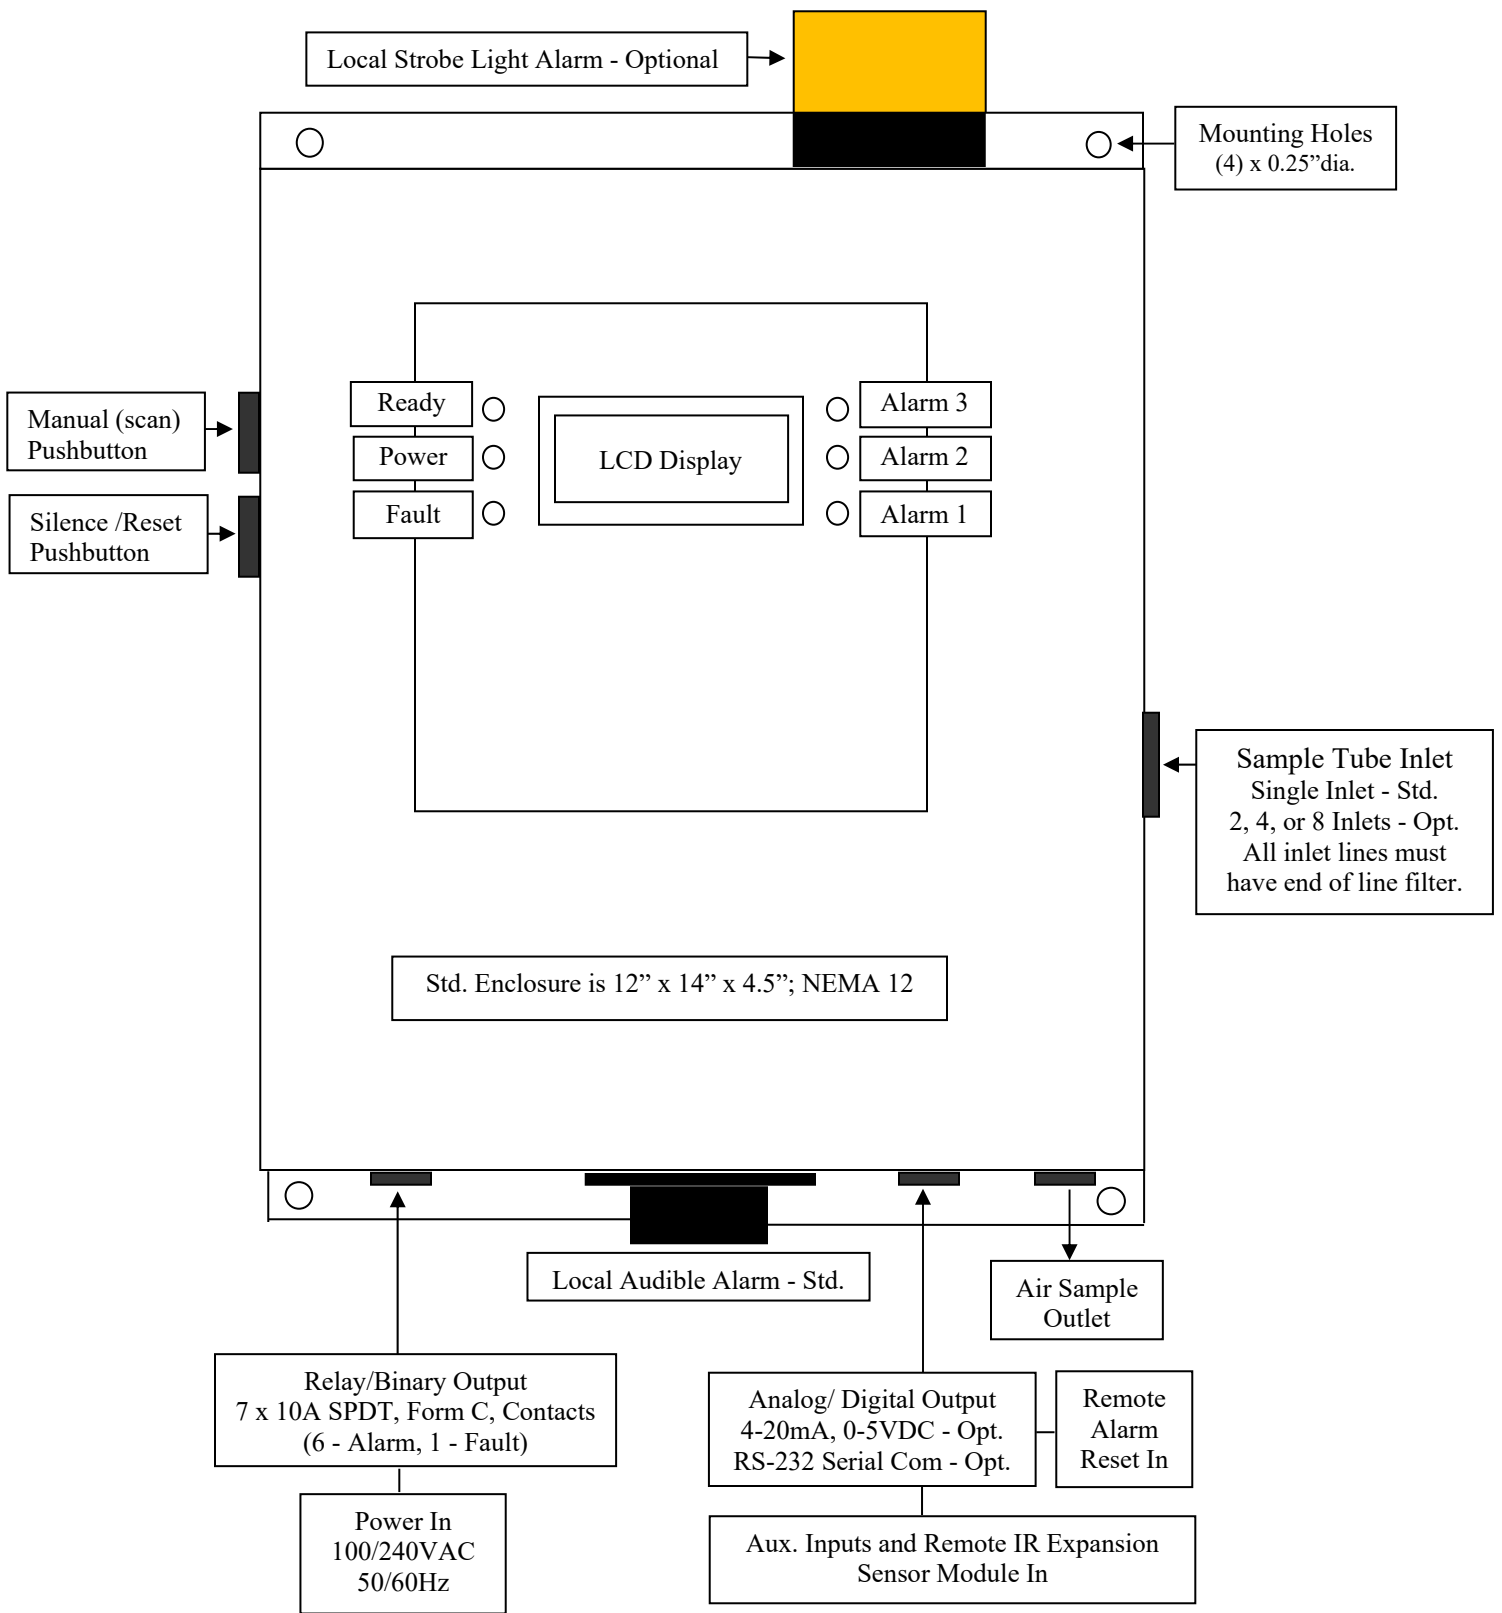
Local Strobe Light Alarm - Optional

Mounting Holes
(4) x 0.25”dia.

Manual (scan) Pushbutton

Silence /Reset Pushbutton

Ready

Power

Fault

LCD Display

Alarm 3

Alarm 2

Alarm 1

Sample Tube Inlet
Single Inlet - Std.
2, 4, or 8 Inlets - Opt.
All inlet lines must have end of line filter.

Std. Enclosure is 12” x 14” x 4.5”; NEMA 12

Local Audible Alarm - Std.

Air Sample Outlet

Relay/Binary Output
7 x 10A SPDT, Form C, Contacts
(6 - Alarm, 1 - Fault)

Power In
100/240VAC
50/60Hz

Analog/ Digital Output
4-20mA, 0-5VDC - Opt.
RS-232 Serial Com - Opt.

Remote Alarm Reset In

Aux. Inputs and Remote IR Expansion Sensor Module In